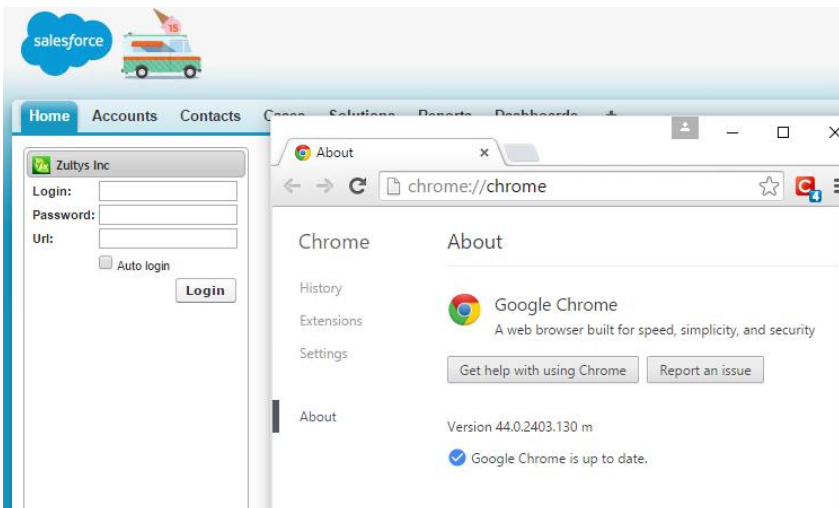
salesforce

15

Home Accounts Contacts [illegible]

Zultys Inc
Login:
Password:
Url:
Auto login
Login

About ×

chrome://chrome

Chrome
History
Extensions
Settings
About

About

Google Chrome
A web browser built for speed, simplicity, and security

Get help with using Chrome
Report an issue

Version 44.0.2403.130 m

Google Chrome is up to date.